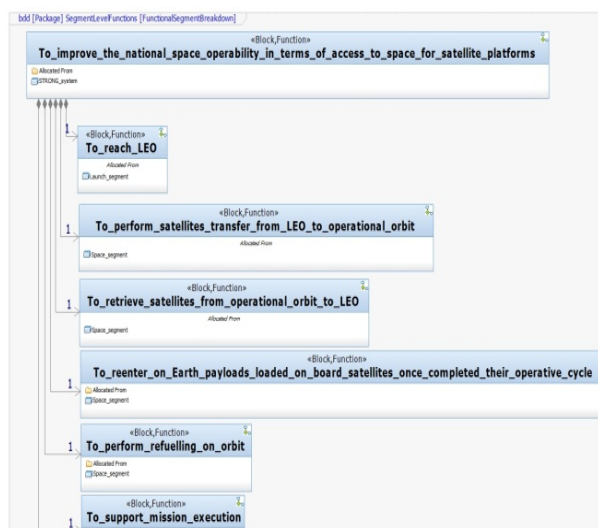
bdd [Package] SegmentLevelFunctions [FunctionalSegmentBreakdown]

«Block,Function»
To_improve_the_national_space_operability_in_terms_of_access_to_space_for_satellite_platforms
Allocated From
STRONG_system

1
«Block,Function»
To_reach_LEO
Allocated From
Launch_segment

1
«Block,Function»
To_perform_satellites_transfer_from_LEO_to_operational_orbit
Allocated From
Space_segment

1
«Block,Function»
To_retrieve_satellites_from_operational_orbit_to_LEO
Allocated From
Space_segment

1
«Block,Function»
To_reenter_on_Earth_payloads_loaded_on_board_satellites_once_completed_their_operative_cycle
Allocated From
Space_segment

1
«Block,Function»
To_perform_refuelling_on_orbit
Allocated From
Space_segment

1
«Block,Function»
To_support_mission_execution